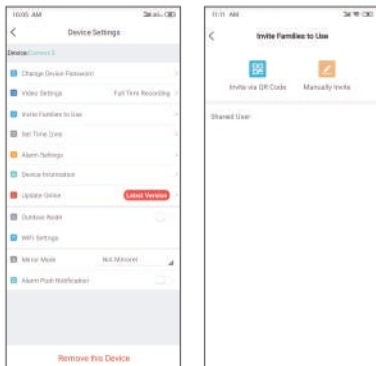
10:05 AM

Device Settings

Device: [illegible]

Change Device Password

Video Settings Full Time Recording

Invite Families to Use

Set Time Zone

Alarm Settings

Device Information

Update Online Latest Version

Outdoor Mode

WiFi Settings

Mirror Mode Not Mirrored

Alarm Push Notification

Remove this Device

11:11 AM

Invite Families to Use

Invite via QR Code

Manually Invite

Shared User